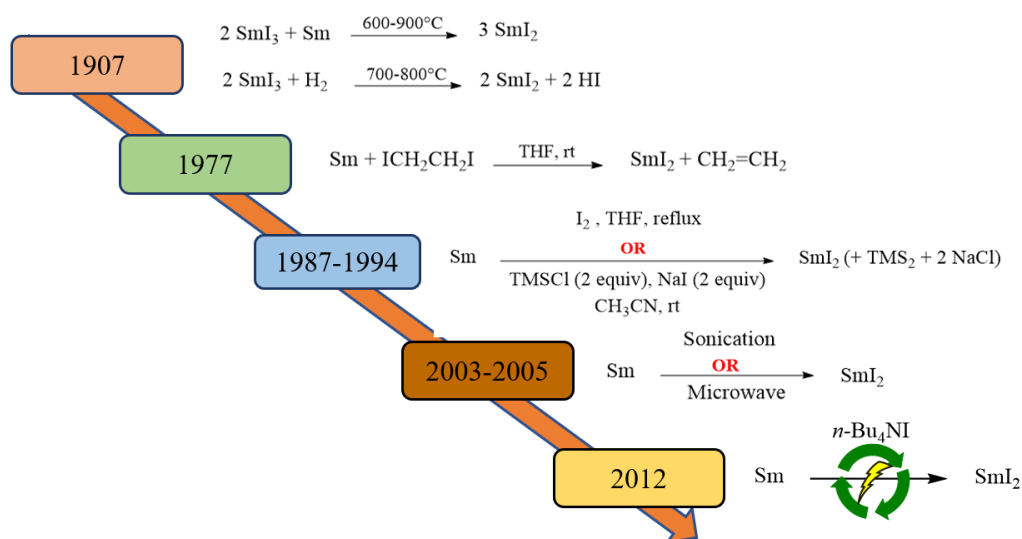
1907

2 $SmI_3$ + Sm $\xrightarrow{600\text{-}900°C}$ 3 $SmI_2$

2 $SmI_3$ + $H_2$ $\xrightarrow{700\text{-}800°C}$ 2 $SmI_2$ + 2 HI

1977

Sm + $ICH_2CH_2I$ $\xrightarrow{THF, rt}$ $SmI_2$ + $CH_2$=$CH_2$

1987-1994

Sm

$I_2$ , THF, reflux

OR

TMSCl (2 equiv), NaI (2 equiv)

$CH_3CN$, rt

$SmI_2$ (+ $TMS_2$ + 2 NaCl)

2003-2005

Sm

Sonication

OR

Microwave

$SmI_2$

2012

Sm

$n$-$Bu_4NI$

$SmI_2$